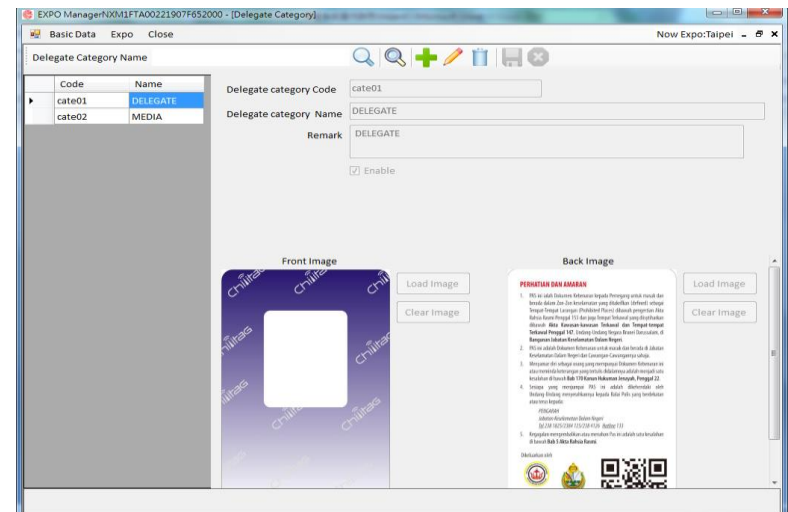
EXPO ManagerNXM1FTA00221907F652000 - [Delegate Category]

Basic Data Expo Close

Now Expo:Taipei

Delegate Category Name

| Code | Name |
|---|---|
| cate01 | DELEGATE |
| cate02 | MEDIA |

Delegate category Code cate01

Delegate category Name DELEGATE

Remark DELEGATE

Enable

Front Image

chiitag chiitag chiitag chiitag chiitag chiitag chiitag

Load Image

Clear Image

Back Image

PERHATIAN DAN AMARAN

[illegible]

Dikeluarkan oleh

Load Image

Clear Image